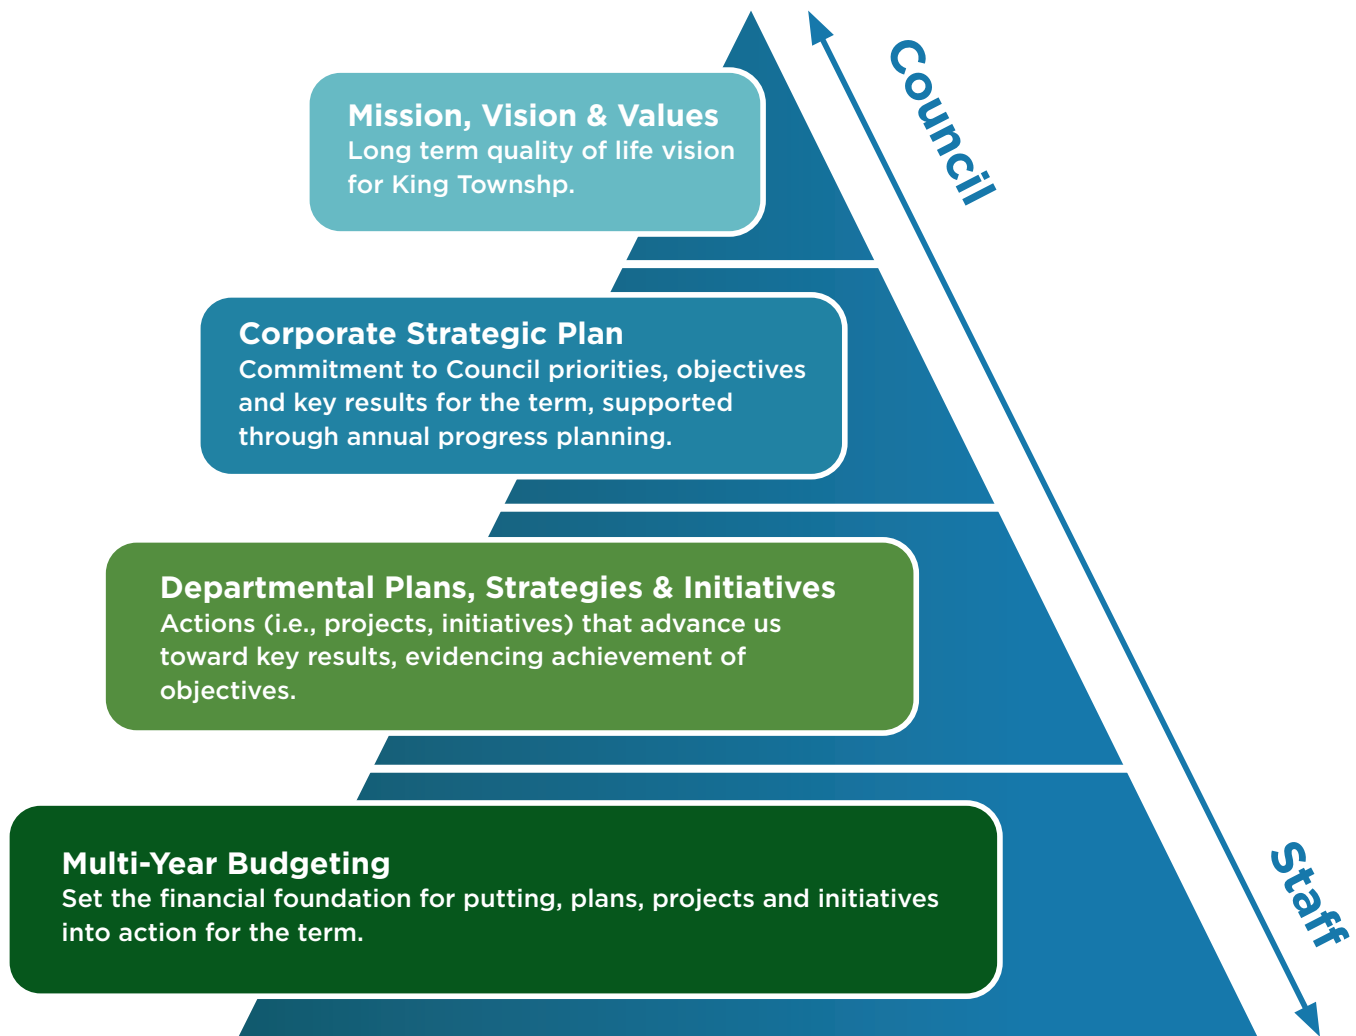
Mission, Vision & Values
Long term quality of life vision for King Townshp.

Corporate Strategic Plan
Commitment to Council priorities, objectives and key results for the term, supported through annual progress planning.

Departmental Plans, Strategies & Initiatives
Actions (i.e., projects, initiatives) that advance us toward key results, evidencing achievement of objectives.

Multi-Year Budgeting
Set the financial foundation for putting, plans, projects and initiatives into action for the term.

Council

Staff